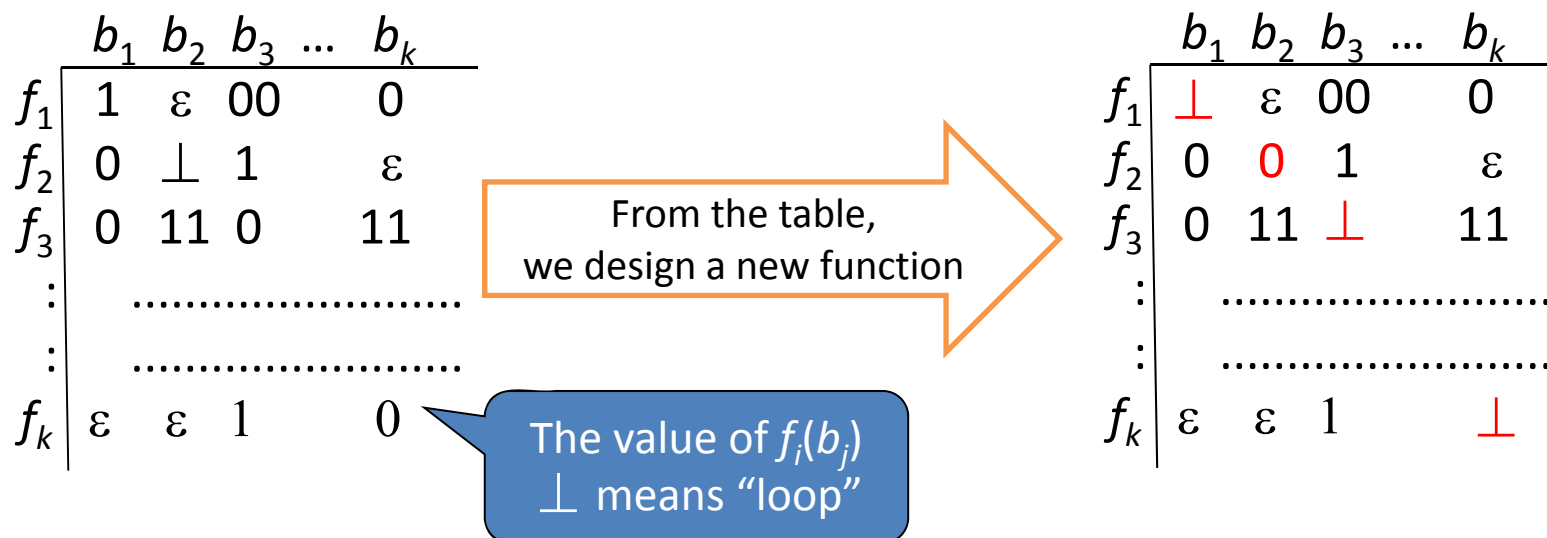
|  | $b_1$ | $b_2$ | $b_3$ | … | $b_k$ |
|---|---|---|---|---|---|
| $f_1$ | 1 | ε | 00 |  | 0 |
| $f_2$ | 0 | $\perp$ | 1 |  | ε |
| $f_3$ | 0 | 11 | 0 |  | 11 |
| : | …………………… |  |  |  |  |
| : | …………………… |  |  |  |  |
| $f_k$ | ε | ε | 1 |  | 0 |

From the table, we design a new function

The value of $f_i(b_j)$
$\perp$ means “loop”

|  | $b_1$ | $b_2$ | $b_3$ | … | $b_k$ |
|---|---|---|---|---|---|
| $f_1$ | $\perp$ | ε | 00 |  | 0 |
| $f_2$ | 0 | 0 | 1 |  | ε |
| $f_3$ | 0 | 11 | $\perp$ |  | 11 |
| : | …………………… |  |  |  |  |
| : | …………………… |  |  |  |  |
| $f_k$ | ε | ε | 1 |  | $\perp$ |